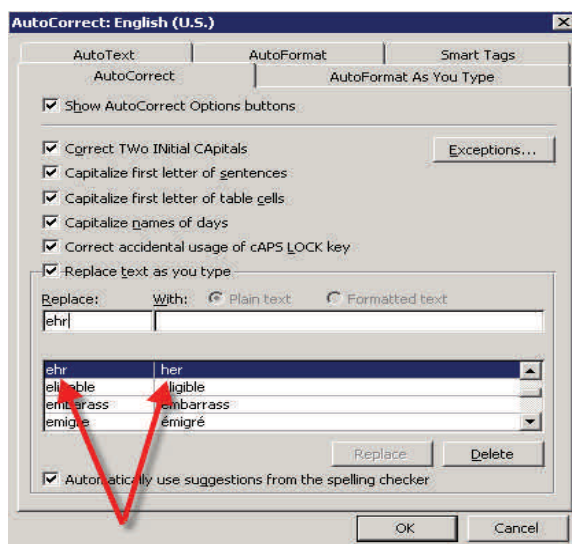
AutoCorrect: English (U.S.)

AutoText | AutoFormat | Smart Tags
AutoCorrect | AutoFormat As You Type

Show AutoCorrect Options buttons

Correct TWo INitial CApitals
Exceptions...
Capitalize first letter of sentences
Capitalize first letter of table cells
Capitalize names of days
Correct accidental usage of cAPS LOCK key
Replace text as you type

Replace: With: Plain text Formatted text
ehr

| | |
|---|---|
| ehr | her |
| eligible | eligible |
| embarrass | embarrass |
| emigre | émigré |

Replace Delete

Automatically use suggestions from the spelling checker

OK Cancel